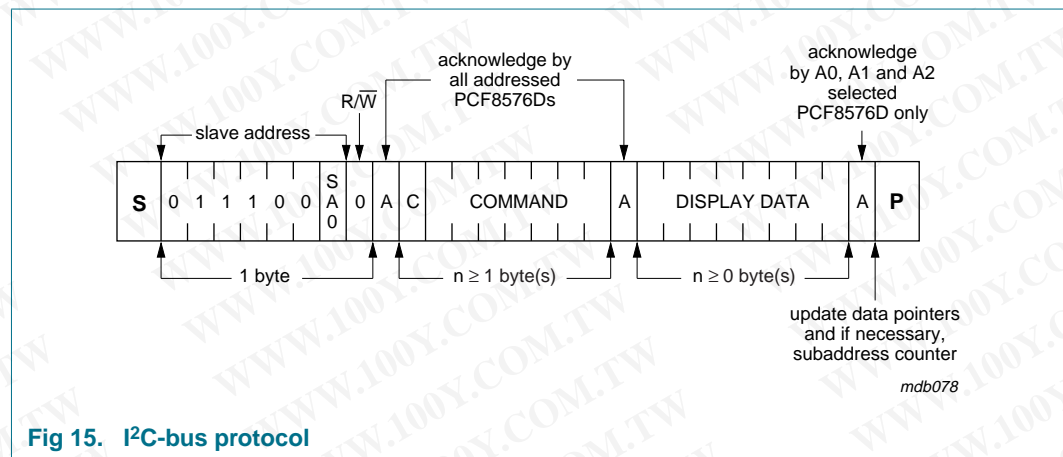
acknowledge by all addressed PCF8576Ds

acknowledge by A0, A1 and A2 selected PCF8576D only

R/$\overline{W}$

slave address

| S | 0 | 1 | 1 | 1 | 0 | 0 | SA0 | 0 | A | C | COMMAND | A | DISPLAY DATA | A | P |
|---|---|---|---|---|---|---|---|---|---|---|---|---|---|---|---|

1 byte

n ≥ 1 byte(s)

n ≥ 0 byte(s)

update data pointers and if necessary, subaddress counter

mdb078

Fig 15. I$^2$C-bus protocol

WWW.100Y.COM.TW